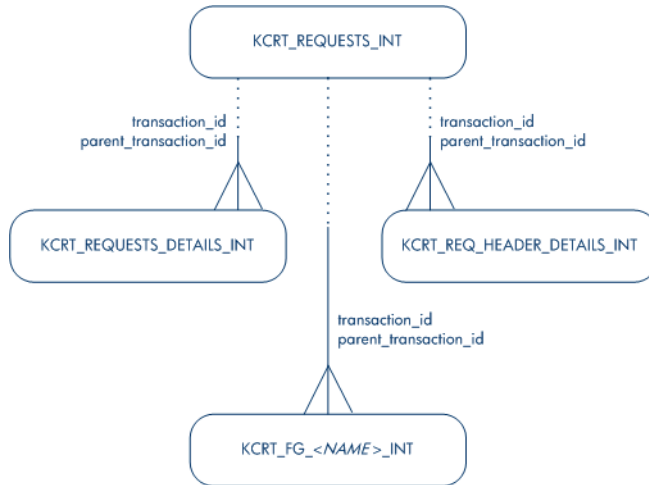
KCRT_REQUESTS_INT

transaction_id
parent_transaction_id

transaction_id
parent_transaction_id

KCRT_REQUESTS_DETAILS_INT

KCRT_REQ_HEADER_DETAILS_INT

transaction_id
parent_transaction_id

KCRT_FG_<*NAME*>_INT